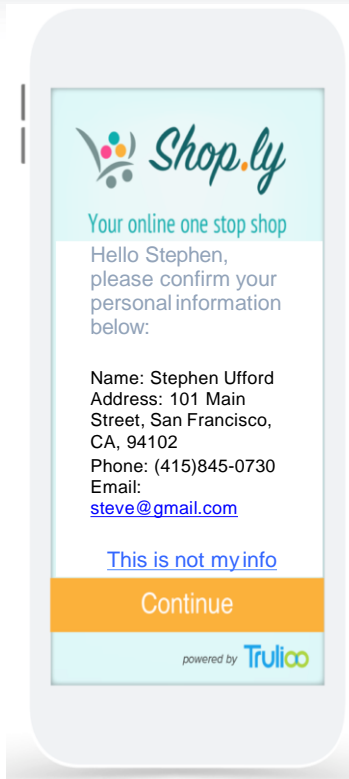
Shop.ly

Your online one stop shop

Hello Stephen, please confirm your personal information below:

Name: Stephen Ufford
Address: 101 Main Street, San Francisco, CA, 94102
Phone: (415)845-0730
Email: steve@gmail.com

This is not my info

Continue

powered by Trulioo